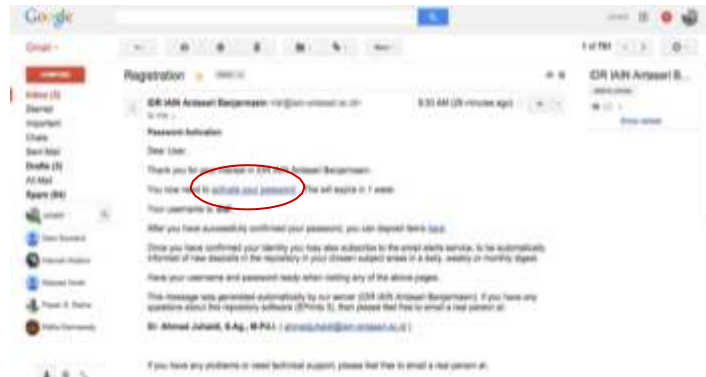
Google

Gmail

Inbox (3)
Starred
Important
Chats
Sent Mail
Drafts (3)
All Mail
Spam (84)

Registration

IDR IAIN Antasari Banjarmasin

9:50 AM (28 minutes ago)

IDR IAIN Antasari B...

Show details

1 of 781

Password Activation

Dear User,

Thank you for your interest in IDR IAIN Antasari Banjarmasin.

You now need to activate your password. This will expire in 1 week.

Your username is: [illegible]

After you have successfully confirmed your password, you can deposit items here.

Once you have confirmed your identity you may also subscribe to the email alerts service, to be automatically informed of new deposits in the repository in your chosen subject areas in a daily, weekly or monthly digest.

Have your username and password ready when visiting any of the above pages.

This message was generated automatically by our server (IDR IAIN Antasari Banjarmasin). If you have any questions about this repository software (EPrints 3), then please feel free to email a real person at:

Dr. Ahmad Juhaidi, S.Ag., M.Pd.I. ( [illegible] )

If you have any problems or need technical support, please feel free to email a real person at: